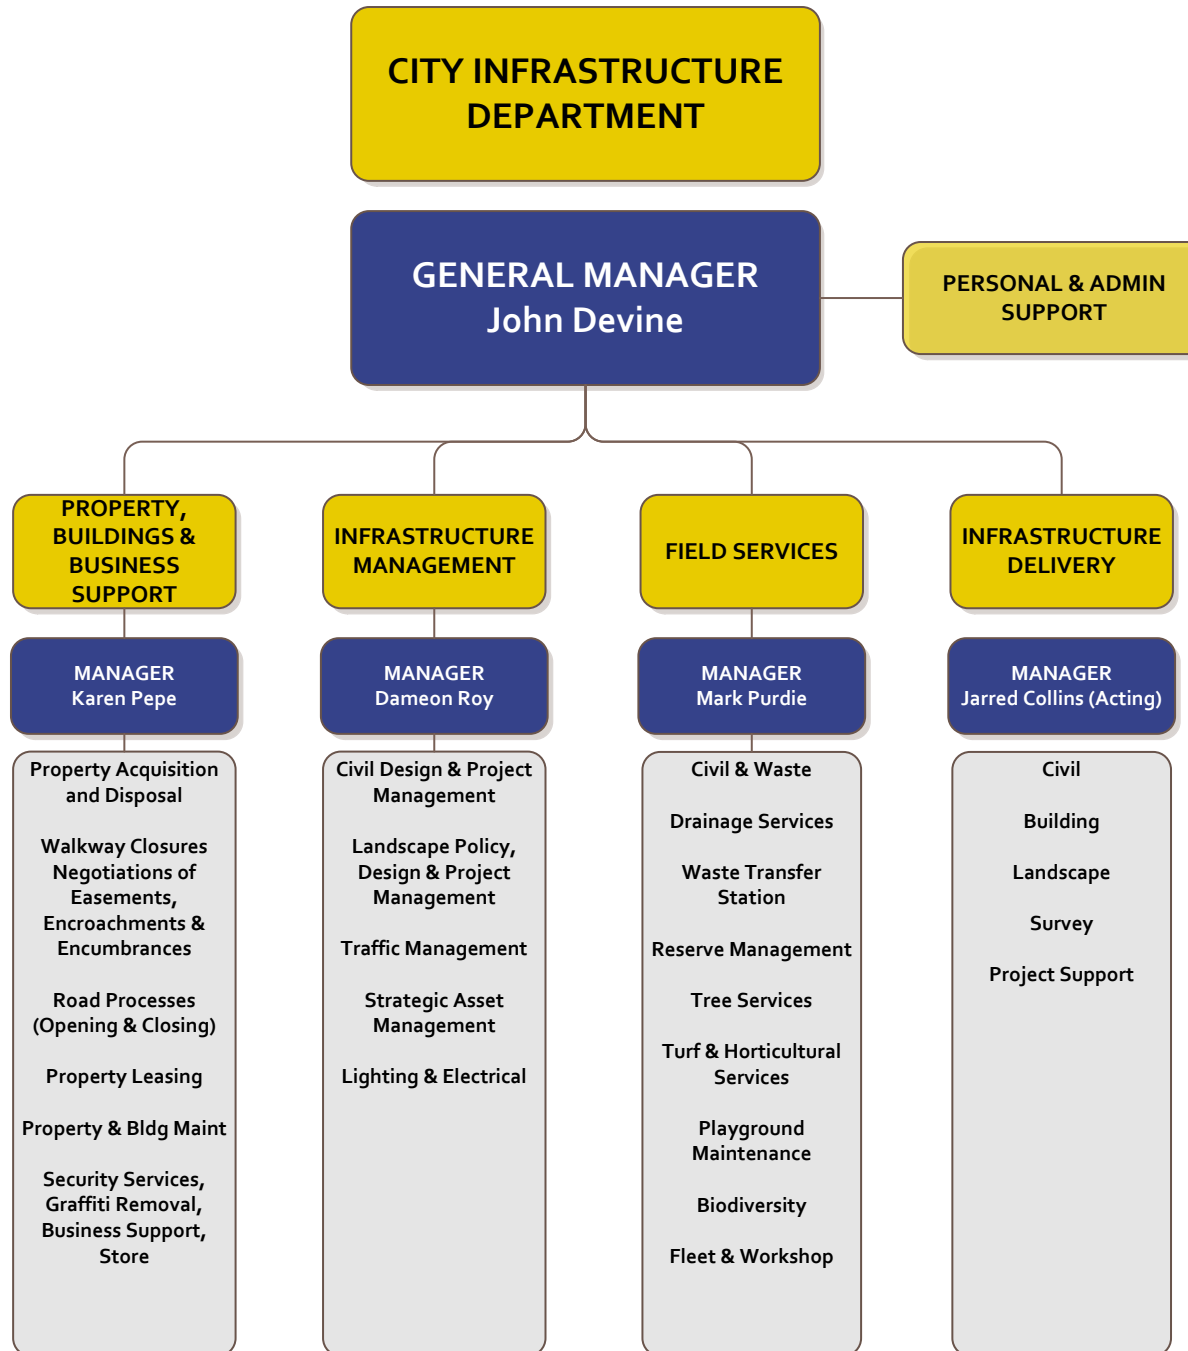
CITY INFRASTRUCTURE DEPARTMENT

GENERAL MANAGER
John Devine

PERSONAL & ADMIN SUPPORT

PROPERTY, BUILDINGS & BUSINESS SUPPORT

MANAGER
Karen Pepe

Property Acquisition and Disposal

Walkway Closures Negotiations of Easements, Encroachments & Encumbrances

Road Processes (Opening & Closing)

Property Leasing

Property & Bldg Maint

Security Services, Graffiti Removal, Business Support, Store

INFRASTRUCTURE MANAGEMENT

MANAGER
Dameon Roy

Civil Design & Project Management

Landscape Policy, Design & Project Management

Traffic Management

Strategic Asset Management

Lighting & Electrical

FIELD SERVICES

MANAGER
Mark Purdie

Civil & Waste

Drainage Services

Waste Transfer Station

Reserve Management

Tree Services

Turf & Horticultural Services

Playground Maintenance

Biodiversity

Fleet & Workshop

INFRASTRUCTURE DELIVERY

MANAGER
Jarred Collins (Acting)

Civil

Building

Landscape

Survey

Project Support